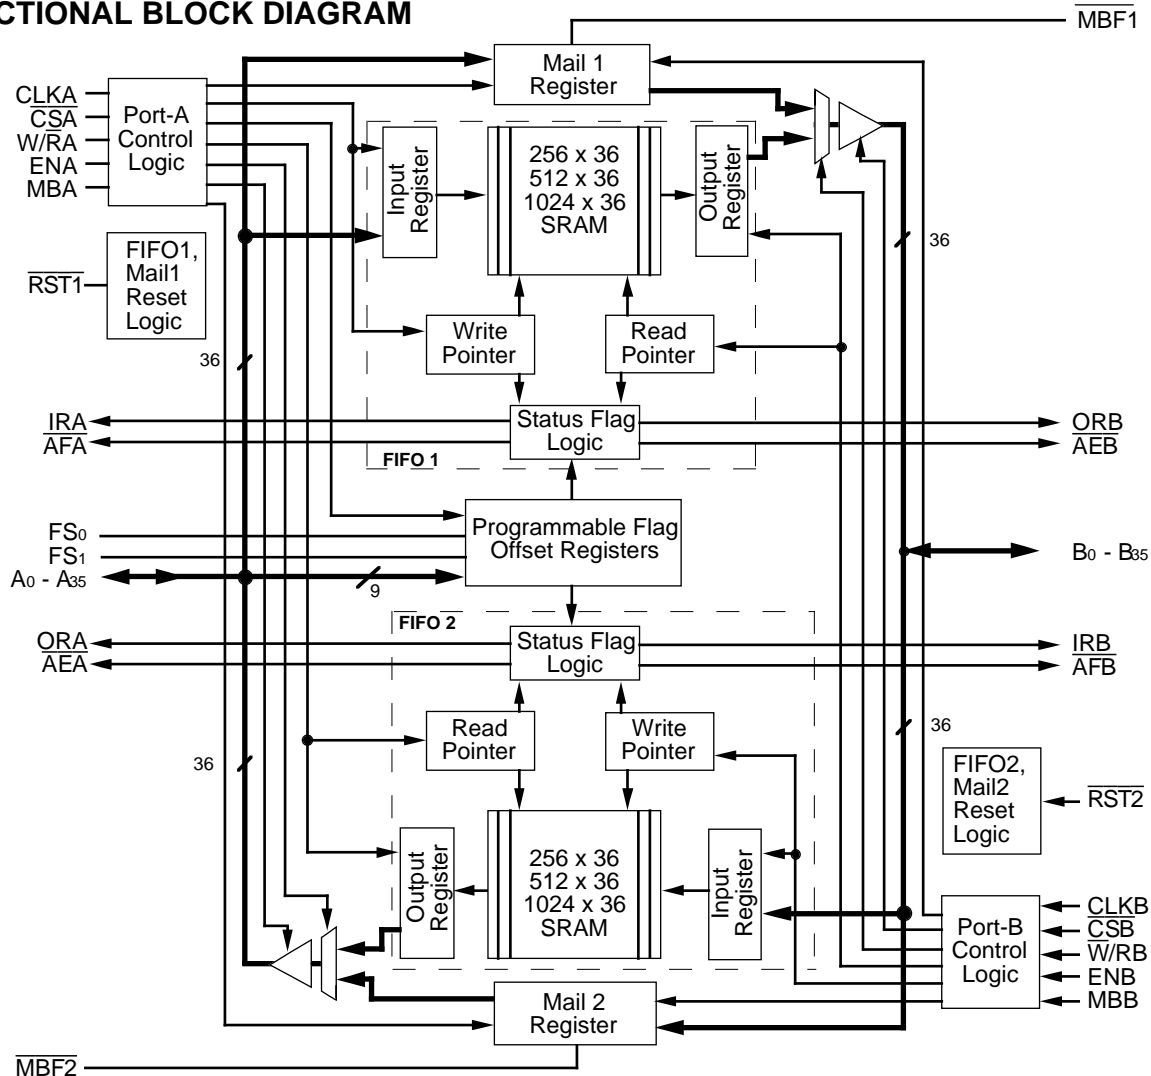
CTIONAL BLOCK DIAGRAM

$\overline{MBF1}$

Mail 1 Register

CLKA
$\overline{CSA}$
W/$\overline{RA}$
ENA
MBA

Port-A Control Logic

Input Register

256 x 36
512 x 36
1024 x 36
SRAM

Output Register

36

$\overline{RST1}$

FIFO1, Mail1 Reset Logic

36

Write Pointer

Read Pointer

$\overline{IRA}$
$\overline{AFA}$

Status Flag Logic

$\overline{ORB}$
$\overline{AEB}$

FIFO 1

FS0
FS1
A0 - A35

Programmable Flag Offset Registers

9

B0 - B35

FIFO 2

$\overline{ORA}$
$\overline{AEA}$

Status Flag Logic

$\overline{IRB}$
$\overline{AFB}$

36

Read Pointer

Write Pointer

36

FIFO2, Mail2 Reset Logic

$\overline{RST2}$

Output Register

256 x 36
512 x 36
1024 x 36
SRAM

Input Register

Port-B Control Logic

CLKB
$\overline{CSB}$
$\overline{W}$/RB
ENB
MBB

Mail 2 Register

$\overline{MBF2}$